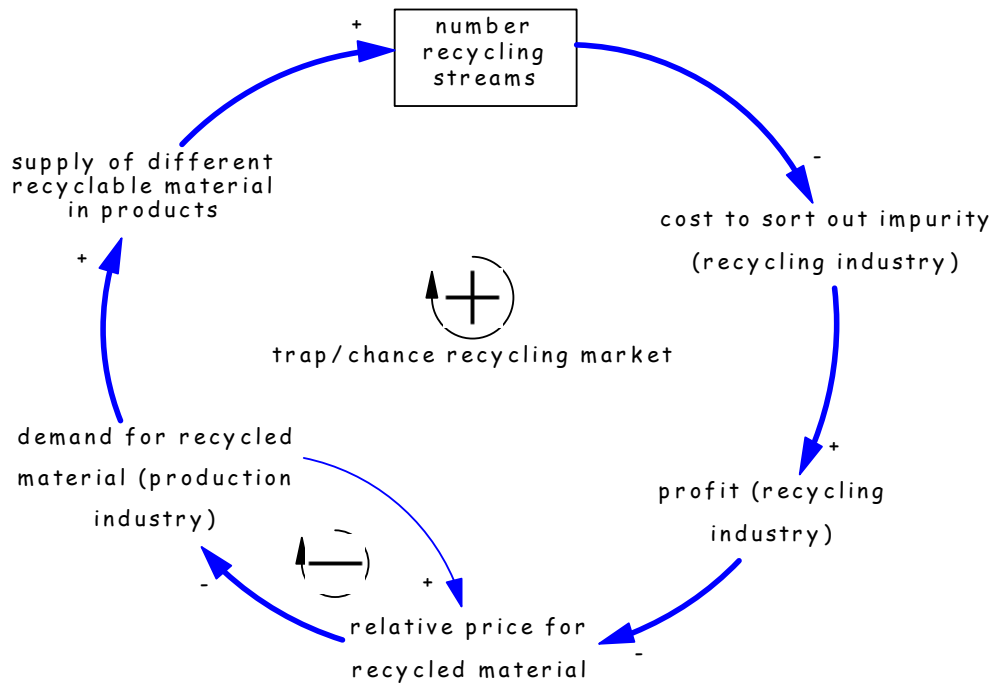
number recycling streams

-

cost to sort out impurity (recycling industry)

+

profit (recycling industry)

-

relative price for recycled material

+

-

demand for recycled material (production industry)

+

supply of different recyclable material in products

+

+

trap/chance recycling market

—